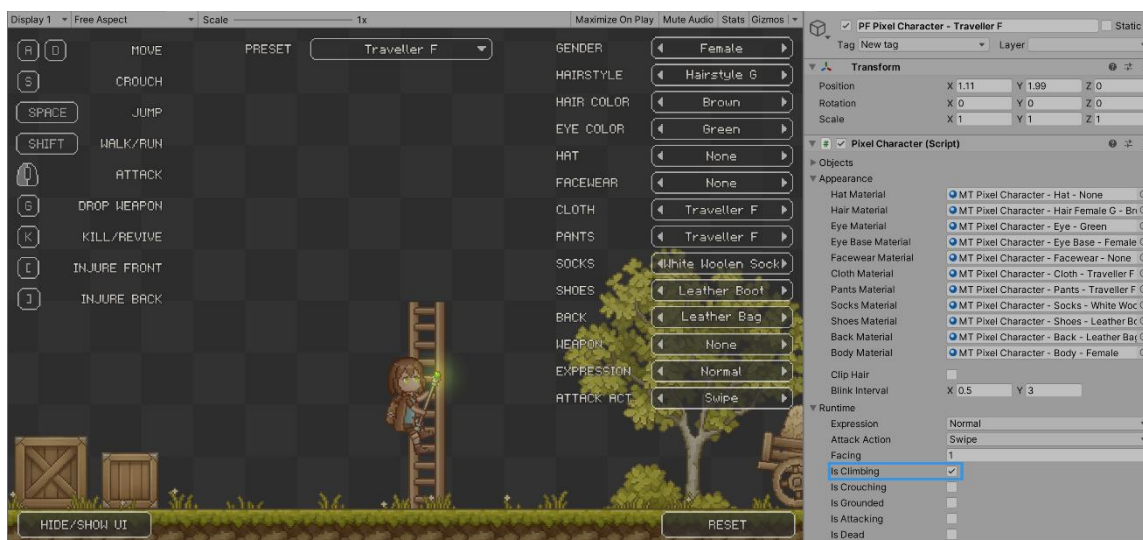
Display 1 Free Aspect Scale 1x Maximize On Play Mute Audio Stats Gizmos

A D MOVE
S CROUCH
SPACE JUMP
SHIFT WALK/RUN
ATTACK
G DROP WEAPON
K KILL/REVIVE
E INJURE FRONT
J INJURE BACK

PRESET Traveller F

GENDER Female
HAIRSTYLE Hairstyle G
HAIR COLOR Brown
EYE COLOR Green
HAT None
FACEWEAR None
CLOTH Traveller F
PANTS Traveller F
SOCKS White Woolen Sock
SHOES Leather Boot
BACK Leather Bag
WEAPON None
EXPRESSION Normal
ATTACK ACT. Swipe

HIDE/SHOW UI
RESET

PF Pixel Character - Traveller F Static
Tag New tag Layer
Transform
Position X 1.11 Y 1.99 Z 0
Rotation X 0 Y 0 Z 0
Scale X 1 Y 1 Z 1
Pixel Character (Script)
Objects
Appearance
Hat Material MT Pixel Character - Hat - None
Hair Material MT Pixel Character - Hair Female G - Br
Eye Material MT Pixel Character - Eye - Green
Eye Base Material MT Pixel Character - Eye Base - Female
Facewear Material MT Pixel Character - Facewear - None
Cloth Material MT Pixel Character - Cloth - Traveller F
Pants Material MT Pixel Character - Pants - Traveller F
Socks Material MT Pixel Character - Socks - White Woo
Shoes Material MT Pixel Character - Shoes - Leather Bo
Back Material MT Pixel Character - Back - Leather Ba
Body Material MT Pixel Character - Body - Female
Clip Hair
Blink Interval X 0.5 Y 3
Runtime
Expression Normal
Attack Action Swipe
Facing 1
Is Climbing ✓
Is Crouching
Is Grounded
Is Attacking
Is Dead